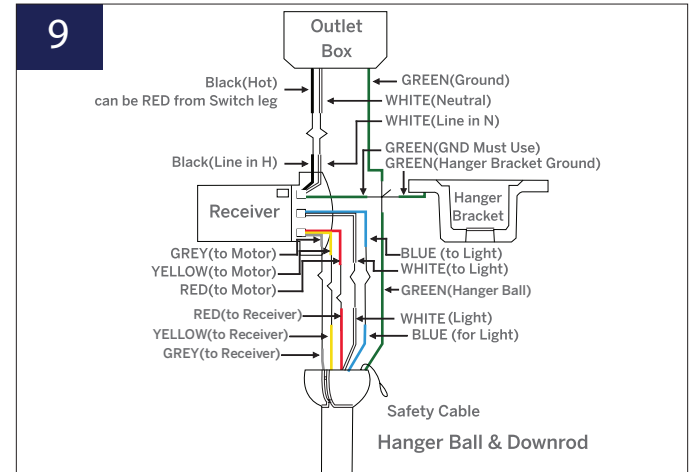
9

Outlet Box

Black(Hot) can be RED from Switch leg

GREEN(Ground)

WHITE(Neutral)

WHITE(Line in N)

GREEN(GND Must Use)

GREEN(Hanger Bracket Ground)

Black(Line in H)

Receiver

Hanger Bracket

GREY(to Motor)

YELLOW(to Motor)

RED(to Motor)

BLUE (to Light)

WHITE(to Light)

GREEN(Hanger Ball)

RED(to Receiver)

YELLOW(to Receiver)

GREY(to Receiver)

WHITE (Light)

BLUE (for Light)

Safety Cable

Hanger Ball & Downrod